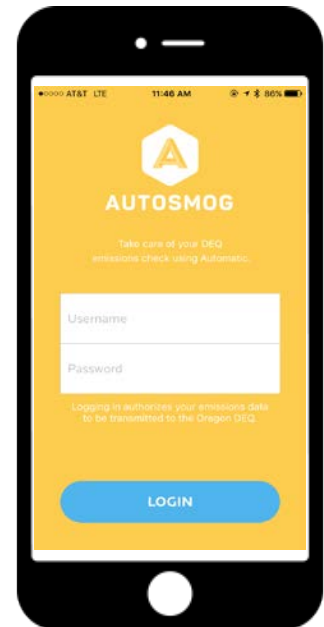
•○○○○ AT&T LTE 11:46 AM 86%

A

AUTOSMOG

Take care of your DEQ emissions check using Automatic.

Username

Password

Logging in authorizes your emissions data to be transmitted to the Oregon DEQ.

LOGIN